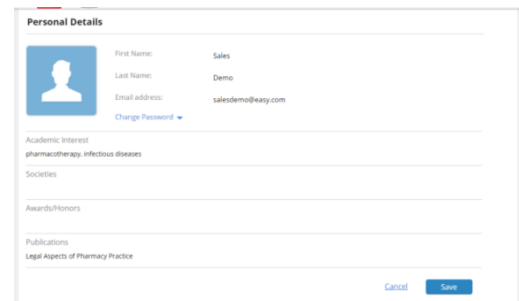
Personal Details

First Name: Sales

Last Name: Demo

Email address: salesdemo@easy.com

Change Password

Academic Interest

pharmacotherapy, infectious diseases

Societies

Awards/Honors

Publications

Legal Aspects of Pharmacy Practice

Cancel

Save